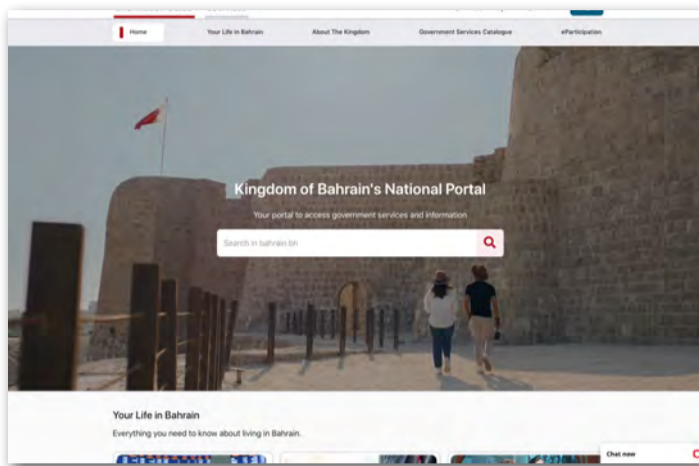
Home

Your Life in Bahrain

About The Kingdom

Government Services Catalogue

eParticipation

Kingdom of Bahrain's National Portal

Your portal to access government services and information

Search in bahrain.bh

Your Life in Bahrain

Everything you need to know about living in Bahrain.

Chat now